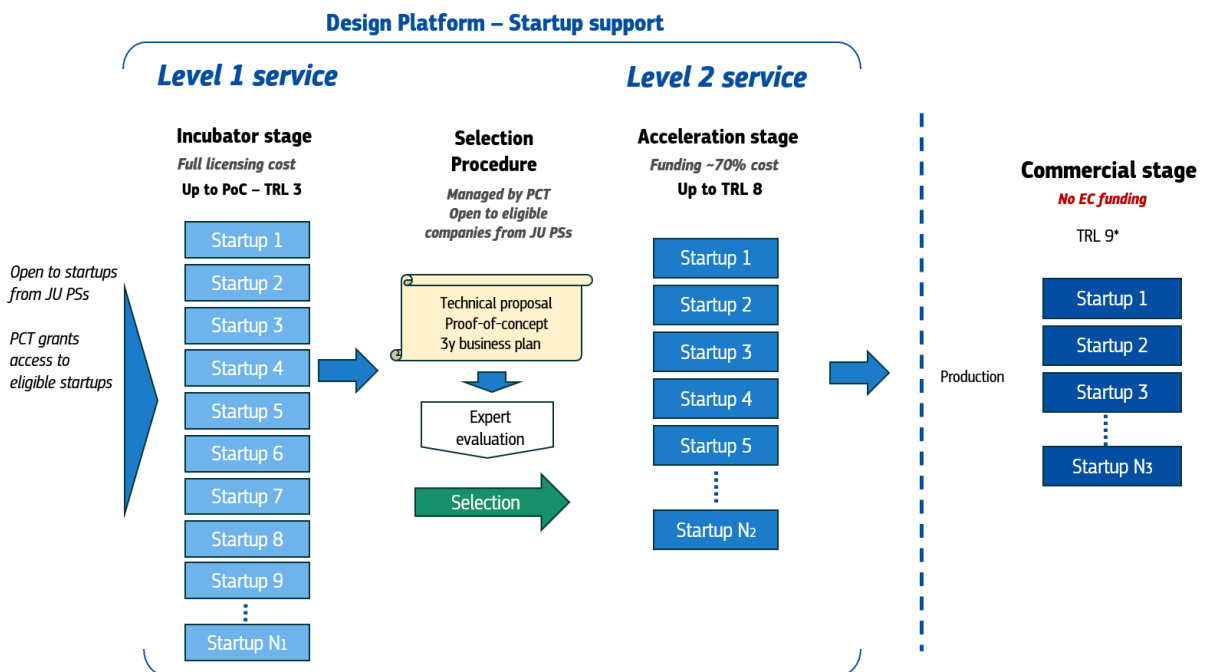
Design Platform – Startup support

Level 1 service

Level 2 service

Open to startups from JU PSs

PCT grants access to eligible startups

Incubator stage
Full licensing cost
Up to PoC – TRL 3

Startup 1
Startup 2
Startup 3
Startup 4
Startup 5
Startup 6
Startup 7
Startup 8
Startup 9
Startup N$_1$

Selection Procedure
Managed by PCT
Open to eligible companies from JU PSs

Technical proposal
Proof-of-concept
3y business plan

Expert evaluation

Selection

Acceleration stage
Funding ~70% cost
Up to TRL 8

Startup 1
Startup 2
Startup 3
Startup 4
Startup 5
Startup N$_2$

Production

Commercial stage
No EC funding

TRL 9*

Startup 1
Startup 2
Startup 3
Startup N$_3$